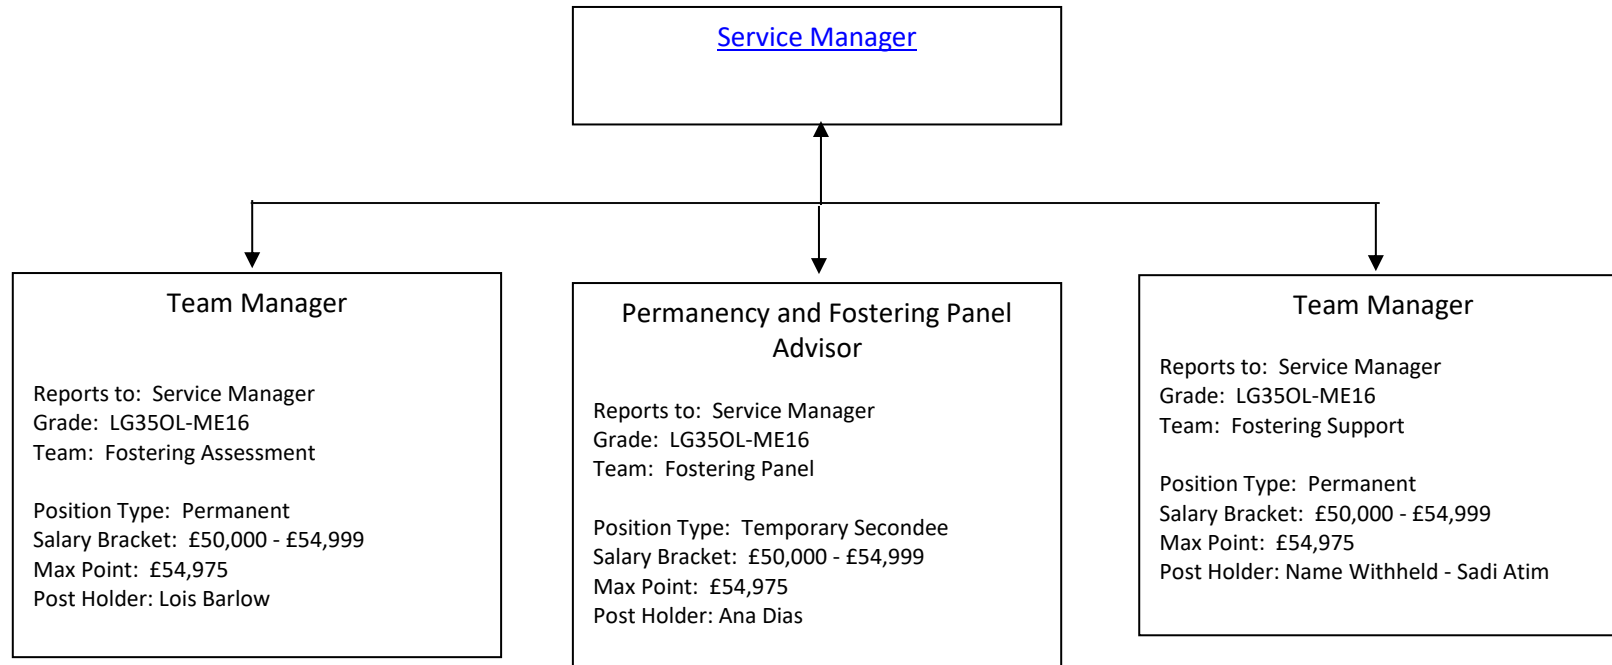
Service Manager

Team Manager

Reports to: Service Manager
Grade: LG35OL-ME16
Team: Fostering Assessment

Position Type: Permanent
Salary Bracket: £50,000 - £54,999
Max Point: £54,975
Post Holder: Lois Barlow

Permanency and Fostering Panel Advisor

Reports to: Service Manager
Grade: LG35OL-ME16
Team: Fostering Panel

Position Type: Temporary Secondee
Salary Bracket: £50,000 - £54,999
Max Point: £54,975
Post Holder: Ana Dias

Team Manager

Reports to: Service Manager
Grade: LG35OL-ME16
Team: Fostering Support

Position Type: Permanent
Salary Bracket: £50,000 - £54,999
Max Point: £54,975
Post Holder: Name Withheld - Sadi Atim